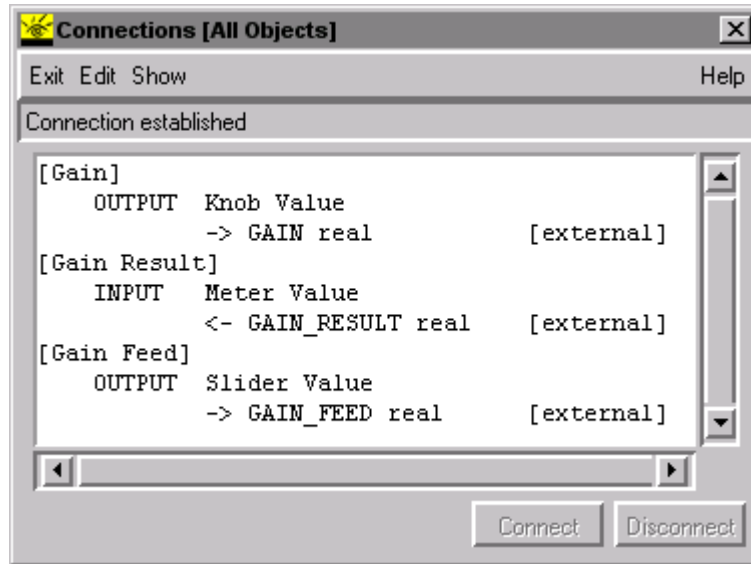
Connections [All Objects]

Exit Edit Show Help

Connection established

[Gain]
OUTPUT Knob Value
-> GAIN real [external]
[Gain Result]
INPUT Meter Value
<- GAIN_RESULT real [external]
[Gain Feed]
OUTPUT Slider Value
-> GAIN_FEED real [external]

Connect Disconnect